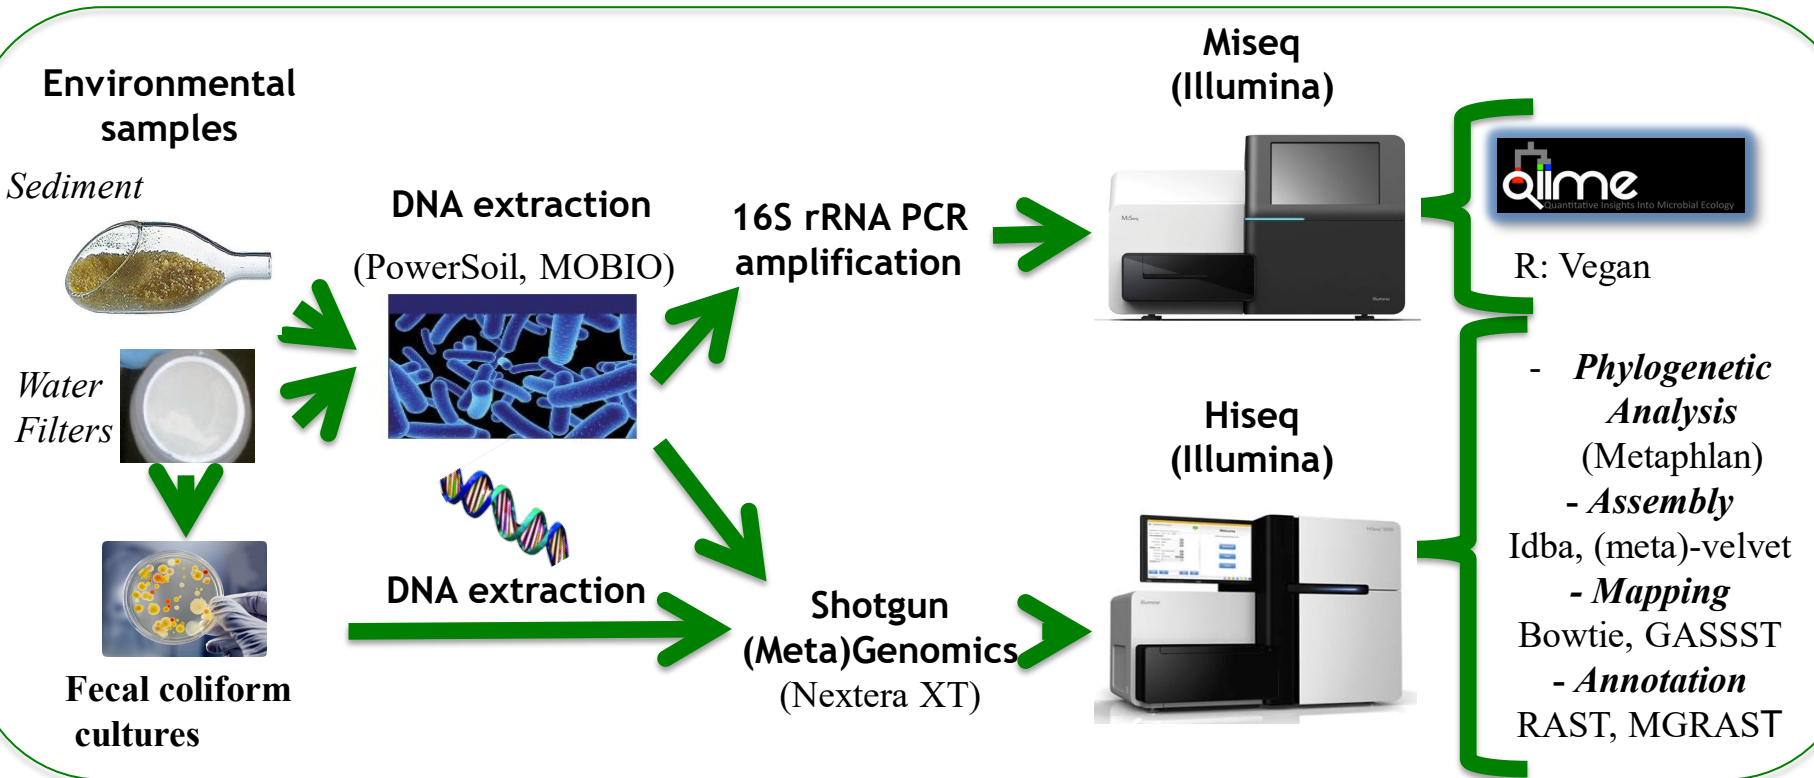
Environmental samples

Sediment

Water Filters

Fecal coliform cultures

DNA extraction

(PowerSoil, MOBIO)

DNA extraction

16S rRNA PCR amplification

Shotgun (Meta)Genomics

(Nextera XT)

Miseq (Illumina)

Hiseq (Illumina)

qiime

Quantitative Insights Into Microbial Ecology

R: Vegan

- *Phylogenetic Analysis*

(Metaphlan)

- *Assembly*

Idba, (meta)-velvet

- *Mapping*

Bowtie, GASSST

- *Annotation*

RAST, MGRAST